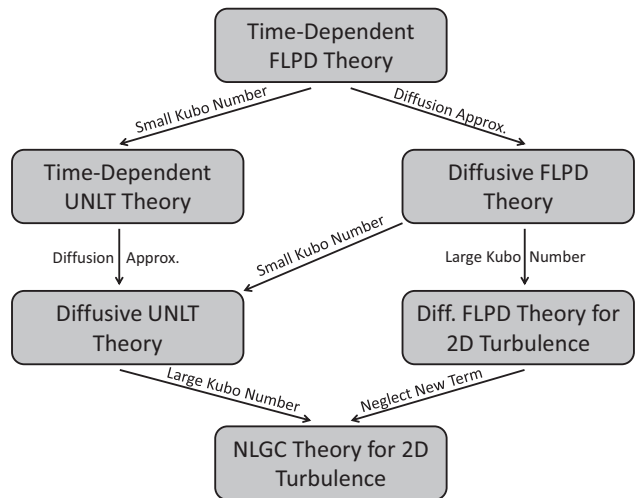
Time-Dependent FLPD Theory

Small Kubo Number

Diffusion Approx.

Time-Dependent UNLT Theory

Diffusive FLPD Theory

Diffusion Approx.

Small Kubo Number

Large Kubo Number

Diffusive UNLT Theory

Diff. FLPD Theory for 2D Turbulence

Large Kubo Number

Neglect New Term

NLGC Theory for 2D Turbulence